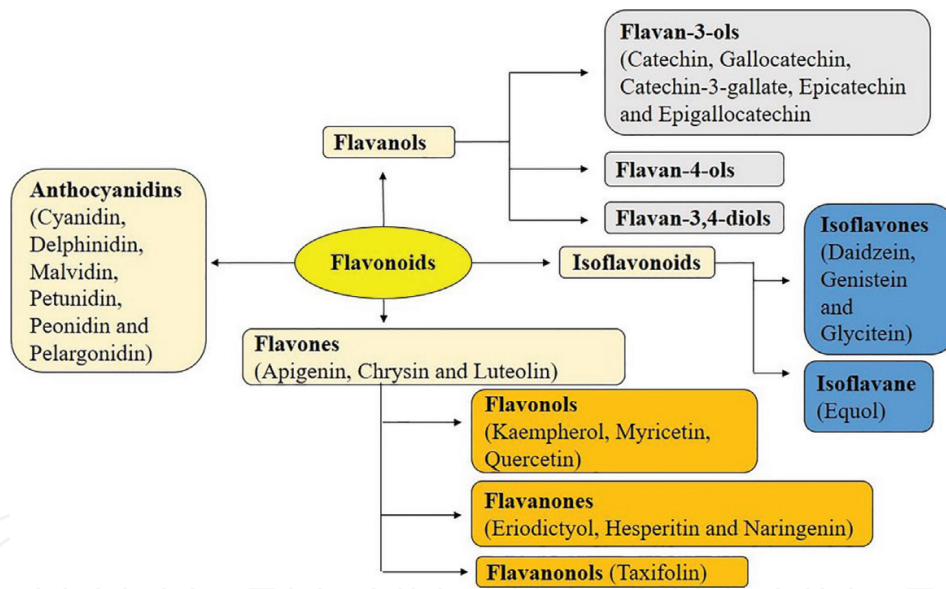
Flavan-3-ols
(Catechin, Gallocatechin, Catechin-3-gallate, Epicatechin and Epigallocatechin

Flavanols

Flavan-4-ols

Flavan-3,4-diols

Anthocyanidins
(Cyanidin, Delphinidin, Malvidin, Petunidin, Peonidin and Pelargonidin)

Flavonoids

Isoflavonoids

Isoflavones
(Daidzein, Genistein and Glycitein)

Isoflavane
(Equol)

Flavones
(Apigenin, Chrysin and Luteolin)

Flavonols
(Kaempherol, Myricetin, Quercetin)

Flavanones
(Eriodictyol, Hesperitin and Naringenin)

Flavanonols (Taxifolin)